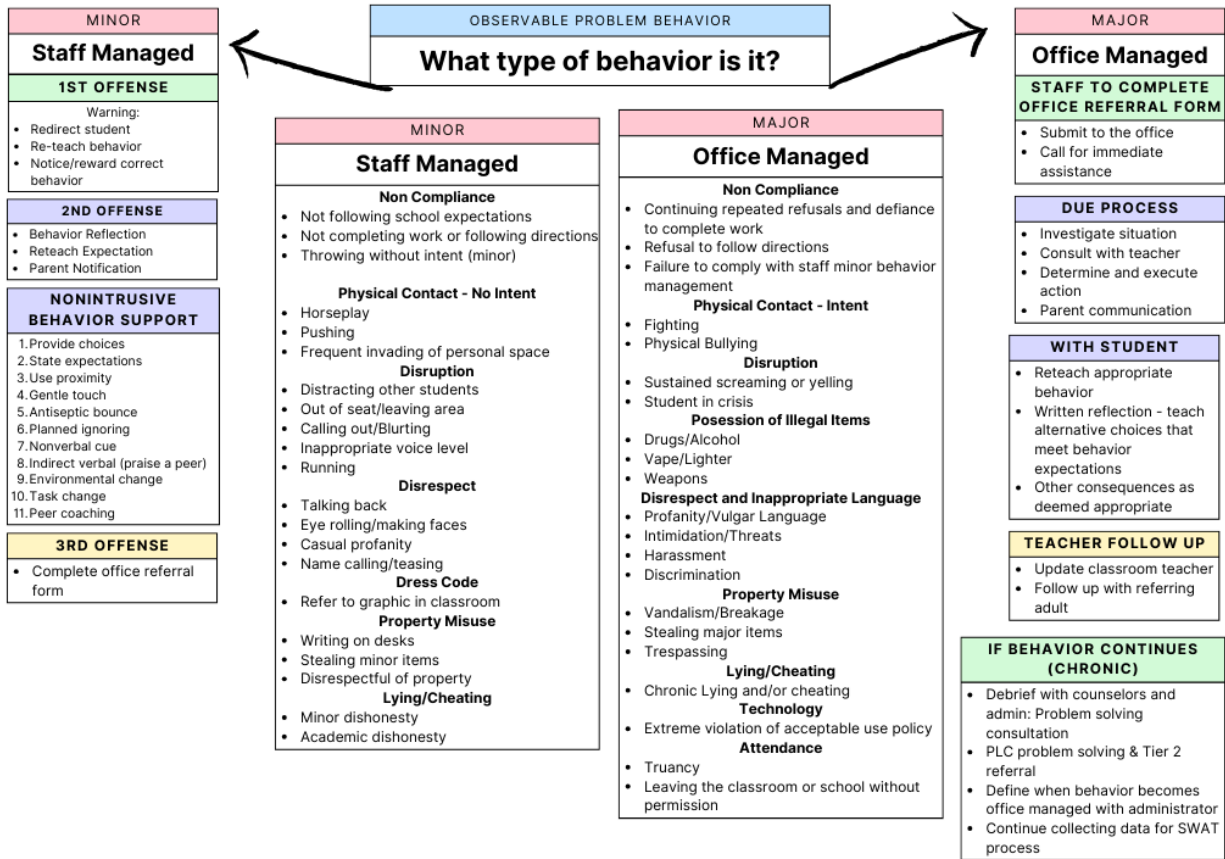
OBSERVABLE PROBLEM BEHAVIOR

What type of behavior is it?

MINOR

Staff Managed

1ST OFFENSE

Warning:
- Redirect student
- Re-teach behavior
- Notice/reward correct behavior

2ND OFFENSE

- Behavior Reflection
- Reteach Expectation
- Parent Notification

NONINTRUSIVE BEHAVIOR SUPPORT

1. Provide choices
2. State expectations
3. Use proximity
4. Gentle touch
5. Antiseptic bounce
6. Planned ignoring
7. Nonverbal cue
8. Indirect verbal (praise a peer)
9. Environmental change
10. Task change
11. Peer coaching

3RD OFFENSE

- Complete office referral form

MINOR

Staff Managed

Non Compliance
- Not following school expectations
- Not completing work or following directions
- Throwing without intent (minor)

Physical Contact - No Intent
- Horseplay
- Pushing
- Frequent invading of personal space

Disruption
- Distracting other students
- Out of seat/leaving area
- Calling out/Blurting
- Inappropriate voice level
- Running

Disrespect
- Talking back
- Eye rolling/making faces
- Casual profanity
- Name calling/teasing

Dress Code
- Refer to graphic in classroom

Property Misuse
- Writing on desks
- Stealing minor items
- Disrespectful of property

Lying/Cheating
- Minor dishonesty
- Academic dishonesty

MAJOR

Office Managed

Non Compliance
- Continuing repeated refusals and defiance to complete work
- Refusal to follow directions
- Failure to comply with staff minor behavior management

Physical Contact - Intent
- Fighting
- Physical Bullying

Disruption
- Sustained screaming or yelling
- Student in crisis

Posession of Illegal Items
- Drugs/Alcohol
- Vape/Lighter
- Weapons

Disrespect and Inappropriate Language
- Profanity/Vulgar Language
- Intimidation/Threats
- Harassment
- Discrimination

Property Misuse
- Vandalism/Breakage
- Stealing major items
- Trespassing

Lying/Cheating
- Chronic Lying and/or cheating

Technology
- Extreme violation of acceptable use policy

Attendance
- Truancy
- Leaving the classroom or school without permission

MAJOR

Office Managed

STAFF TO COMPLETE OFFICE REFERRAL FORM

- Submit to the office
- Call for immediate assistance

DUE PROCESS

- Investigate situation
- Consult with teacher
- Determine and execute action
- Parent communication

WITH STUDENT

- Reteach appropriate behavior
- Written reflection - teach alternative choices that meet behavior expectations
- Other consequences as deemed appropriate

TEACHER FOLLOW UP

- Update classroom teacher
- Follow up with referring adult

IF BEHAVIOR CONTINUES (CHRONIC)

- Debrief with counselors and admin: Problem solving consultation
- PLC problem solving & Tier 2 referral
- Define when behavior becomes office managed with administrator
- Continue collecting data for SWAT process